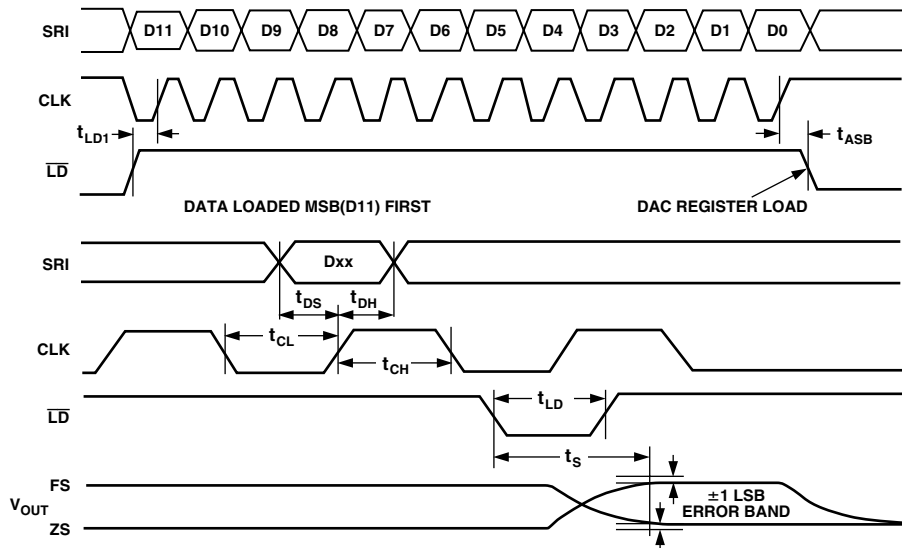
SRI
D11 D10 D9 D8 D7 D6 D5 D4 D3 D2 D1 D0

CLK

$t_{LD1}$

$t_{ASB}$

$\overline{LD}$

DATA LOADED MSB(D11) FIRST

DAC REGISTER LOAD

SRI

Dxx

$t_{DS}$ $t_{DH}$

CLK

$t_{CL}$

$t_{CH}$

$\overline{LD}$

$t_{LD}$

$t_S$

FS

$V_{OUT}$

ZS

±1 LSB ERROR BAND